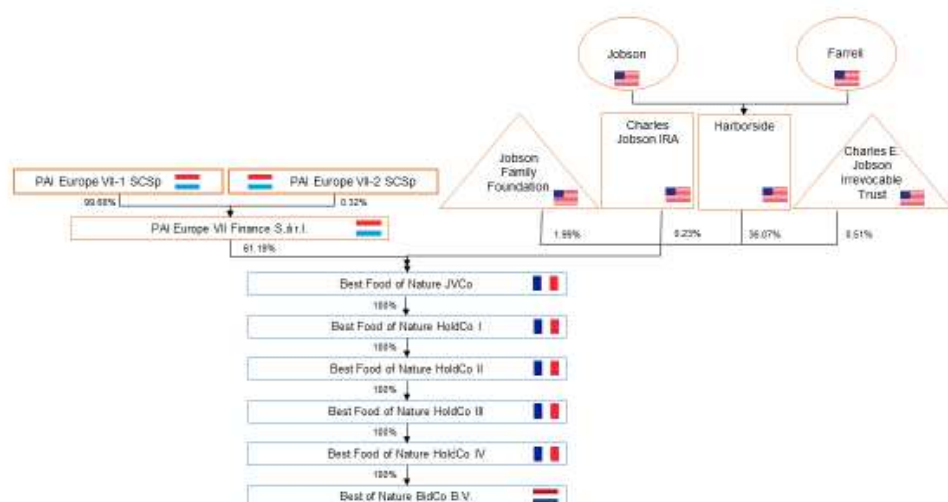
Jobson

Farrell

Jobson Family Foundation

Charles Jobson IRA

Harborside

Charles E. Jobson Irrevocable Trust

PAI Europe VII-1 SCSp

PAI Europe VII-2 SCSp

99.68%

0.32%

PAI Europe VII Finance S.à r.l.

61.19%

1.99%

0.23%

36.07%

0.51%

Best Food of Nature JVCo

100%

Best Food of Nature HoldCo I

100%

Best Food of Nature HoldCo II

100%

Best Food of Nature HoldCo III

100%

Best Food of Nature HoldCo IV

100%

Best of Nature BidCo B.V.